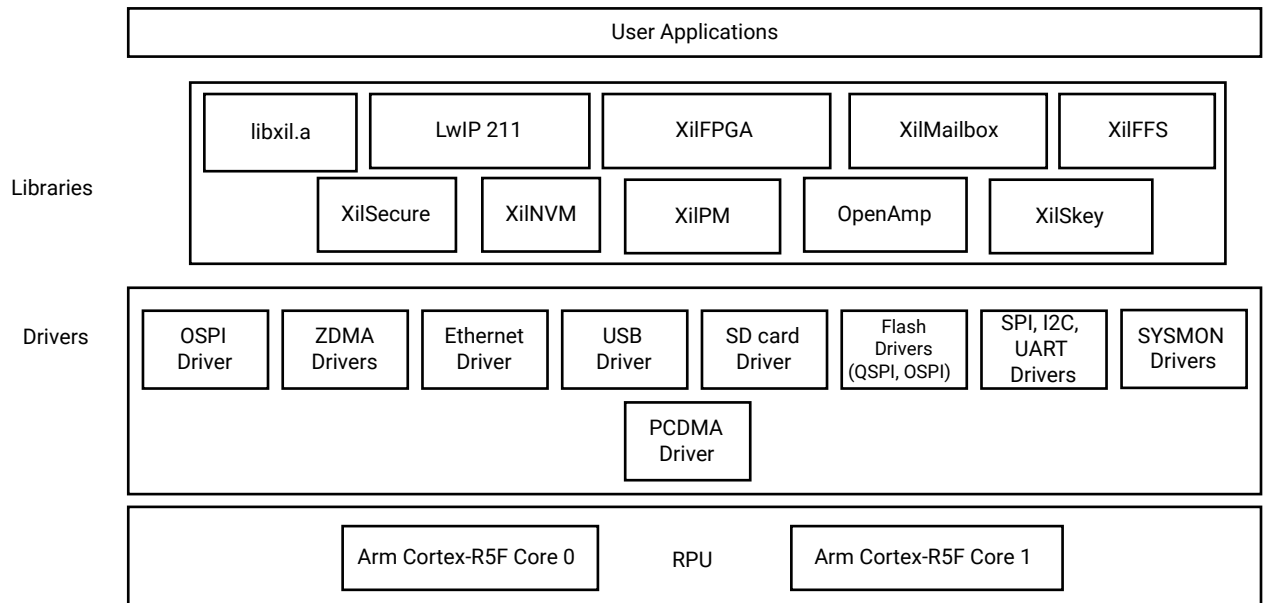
User Applications

Libraries

libxil.a

LwIP 211

XilFPGA

XilMailbox

XilFFS

XilSecure

XilNVM

XilPM

OpenAmp

XilSkey

Drivers

OSPI Driver

ZDMA Drivers

Ethernet Driver

USB Driver

SD card Driver

Flash Drivers (QSPI, OSPI)

SPI, I2C, UART Drivers

SYSMON Drivers

PCDMA Driver

Arm Cortex-R5F Core 0

RPU

Arm Cortex-R5F Core 1